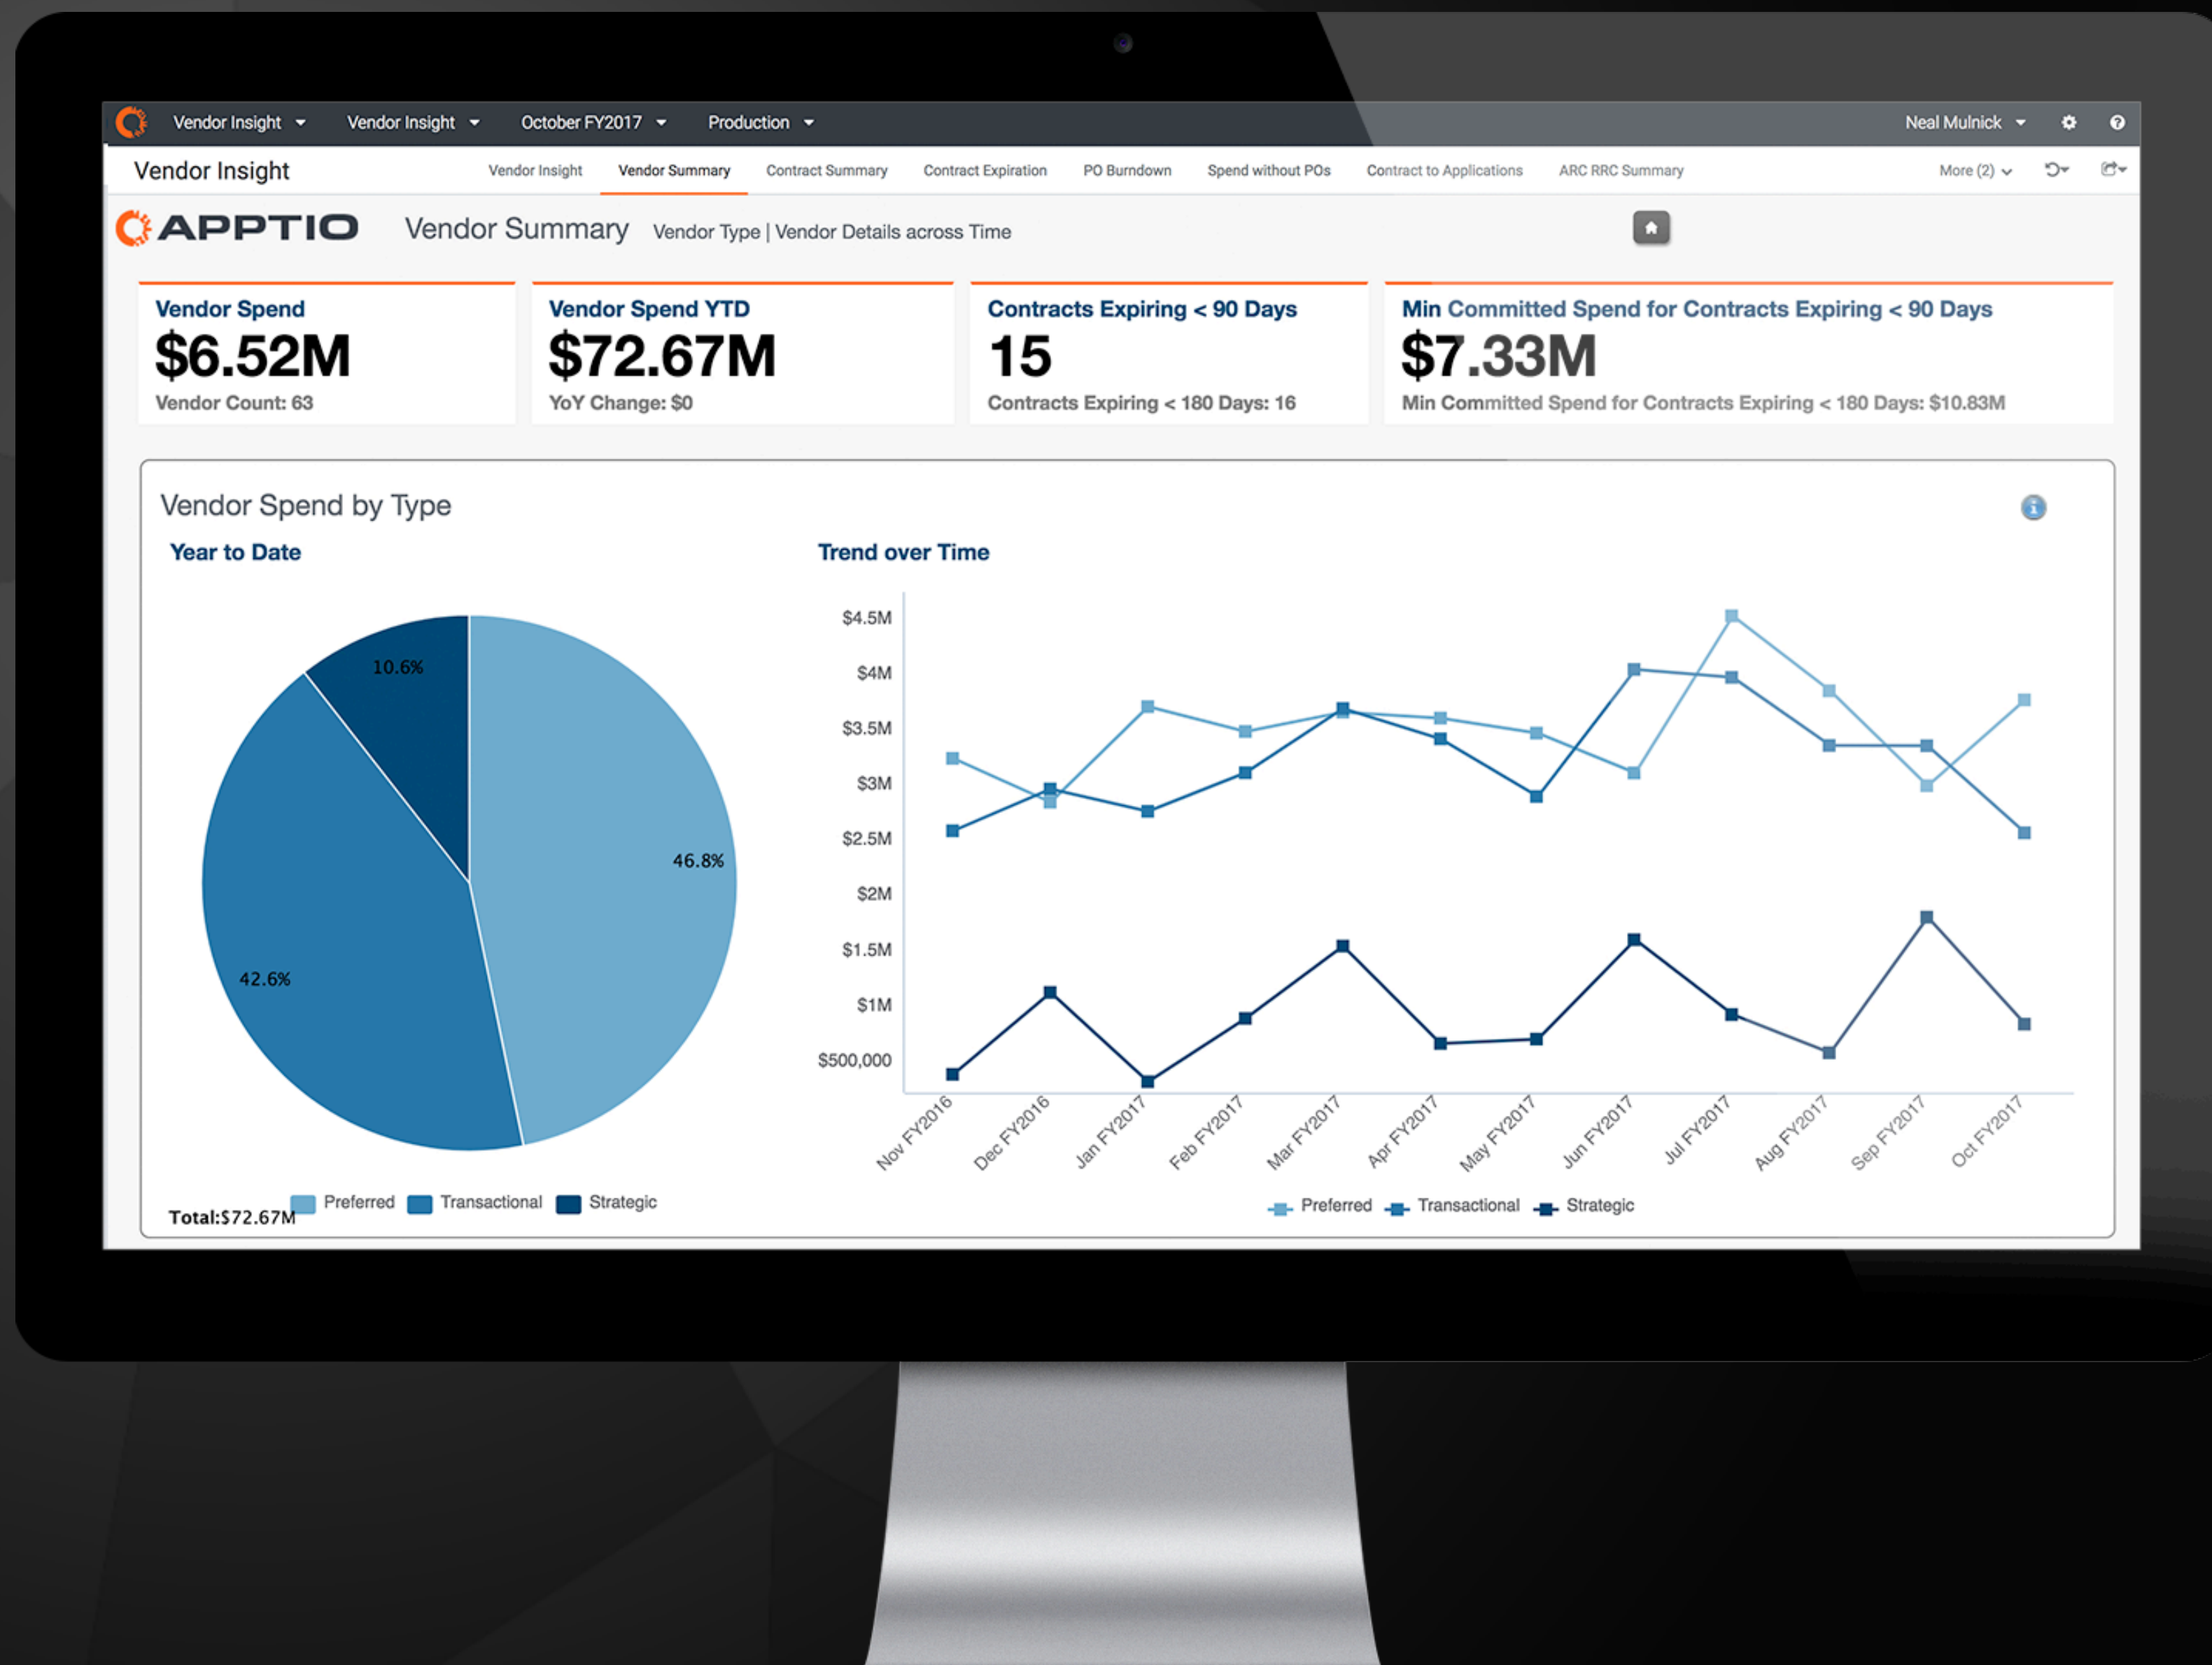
Vendor Insight Vendor Insight October FY2017 Production Neal Mulnick

Vendor Insight

Vendor Insight Vendor Summary Contract Summary Contract Expiration PO Burndown Spend without POs Contract to Applications ARC RRC Summary More (2)

APPTIO Vendor Summary Vendor Type | Vendor Details across Time

Vendor Spend
$6.52M
Vendor Count: 63

Vendor Spend YTD
$72.67M
YoY Change: $0

Contracts Expiring < 90 Days
15
Contracts Expiring < 180 Days: 16

Min Committed Spend for Contracts Expiring < 90 Days
$7.33M
Min Committed Spend for Contracts Expiring < 180 Days: $10.83M

Vendor Spend by Type

Year to Date

10.6%
46.8%
42.6%

Total:$72.67M Preferred Transactional Strategic

Trend over Time

$4.5M
$4M
$3.5M
$3M
$2.5M
$2M
$1.5M
$1M
$500,000

Nov FY2016 Dec FY2016 Jan FY2017 Feb FY2017 Mar FY2017 Apr FY2017 May FY2017 Jun FY2017 Jul FY2017 Aug FY2017 Sep FY2017 Oct FY2017

Preferred Transactional Strategic